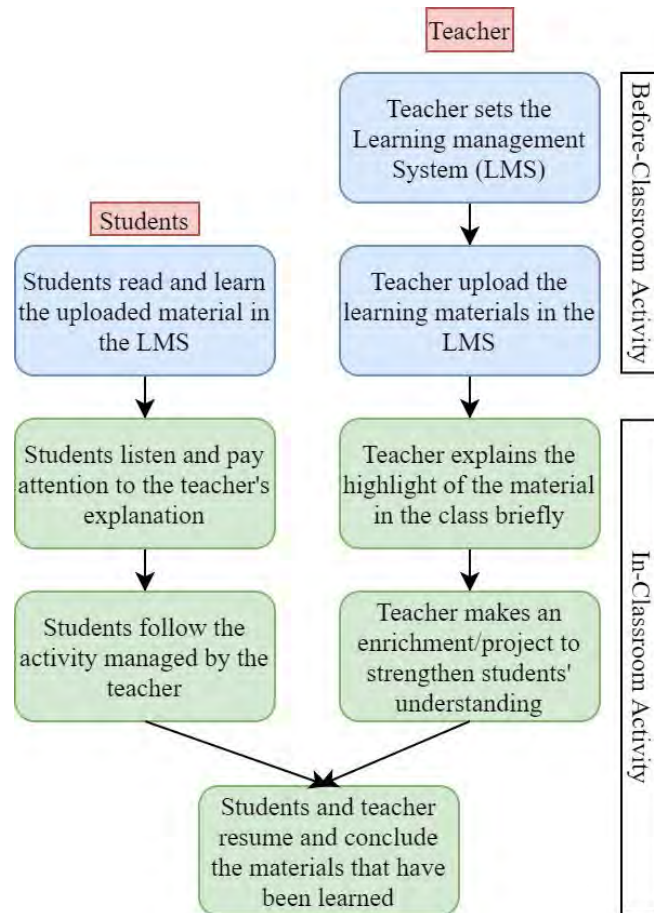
Teacher

Before-Classroom Activity

Teacher sets the Learning management System (LMS)

Students

Students read and learn the uploaded material in the LMS

Teacher upload the learning materials in the LMS

Students listen and pay attention to the teacher's explanation

Teacher explains the highlight of the material in the class briefly

In-Classroom Activity

Students follow the activity managed by the teacher

Teacher makes an enrichment/project to strengthen students' understanding

Students and teacher resume and conclude the materials that have been learned